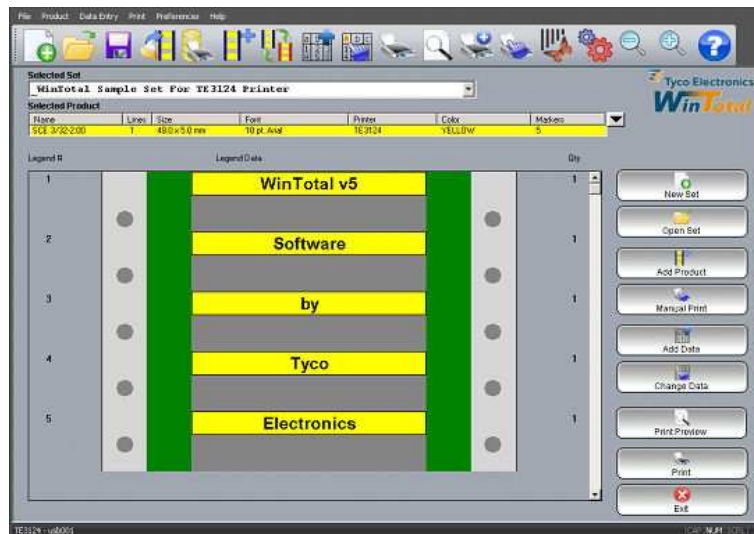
File Product Data Entry Print Preferences Help

Selected Set
WinTotal Sample Set For TE3124 Printer

Tyco Electronics
WinTotal

Selected Product

| Name | Lines | Size | Font | Printer | Color | Markers |
|---|---|---|---|---|---|---|
| SCE 3/32-2.00 | 1 | 48.0 x 5.0 mm | 10 pt. Arial | TE3124 | YELLOW | 5 |

Legend # Legend Data Qty

1 WinTotal v5 1

2 Software 1

3 by 1

4 Tyco 1

5 Electronics 1

New Set
Open Set
Add Product
Manual Print
Add Data
Change Data
Print Preview
Print
Exit

TE3124 - usb001
CAP NUM SCRL